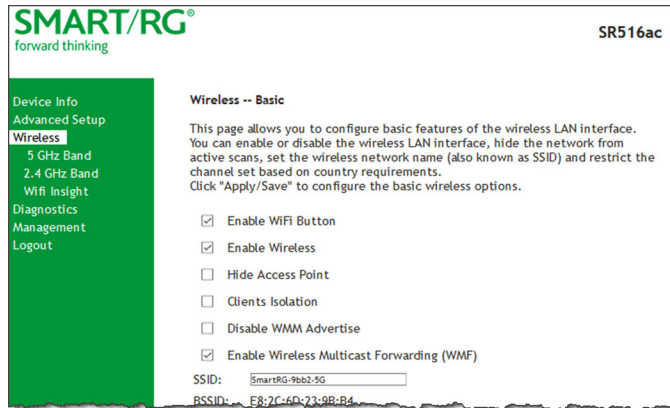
SMART/RG®
forward thinking

SR516ac

Device Info
Advanced Setup
Wireless
5 GHz Band
2.4 GHz Band
Wifi Insight
Diagnostics
Management
Logout

Wireless -- Basic

This page allows you to configure basic features of the wireless LAN interface. You can enable or disable the wireless LAN interface, hide the network from active scans, set the wireless network name (also known as SSID) and restrict the channel set based on country requirements.
Click "Apply/Save" to configure the basic wireless options.

☑ Enable WiFi Button

☑ Enable Wireless

☐ Hide Access Point

☐ Clients Isolation

☐ Disable WMM Advertise

☑ Enable Wireless Multicast Forwarding (WMF)

SSID: SmartRG-9bb2-5G

BSSID: E8:2C:6D:23:9B:B4